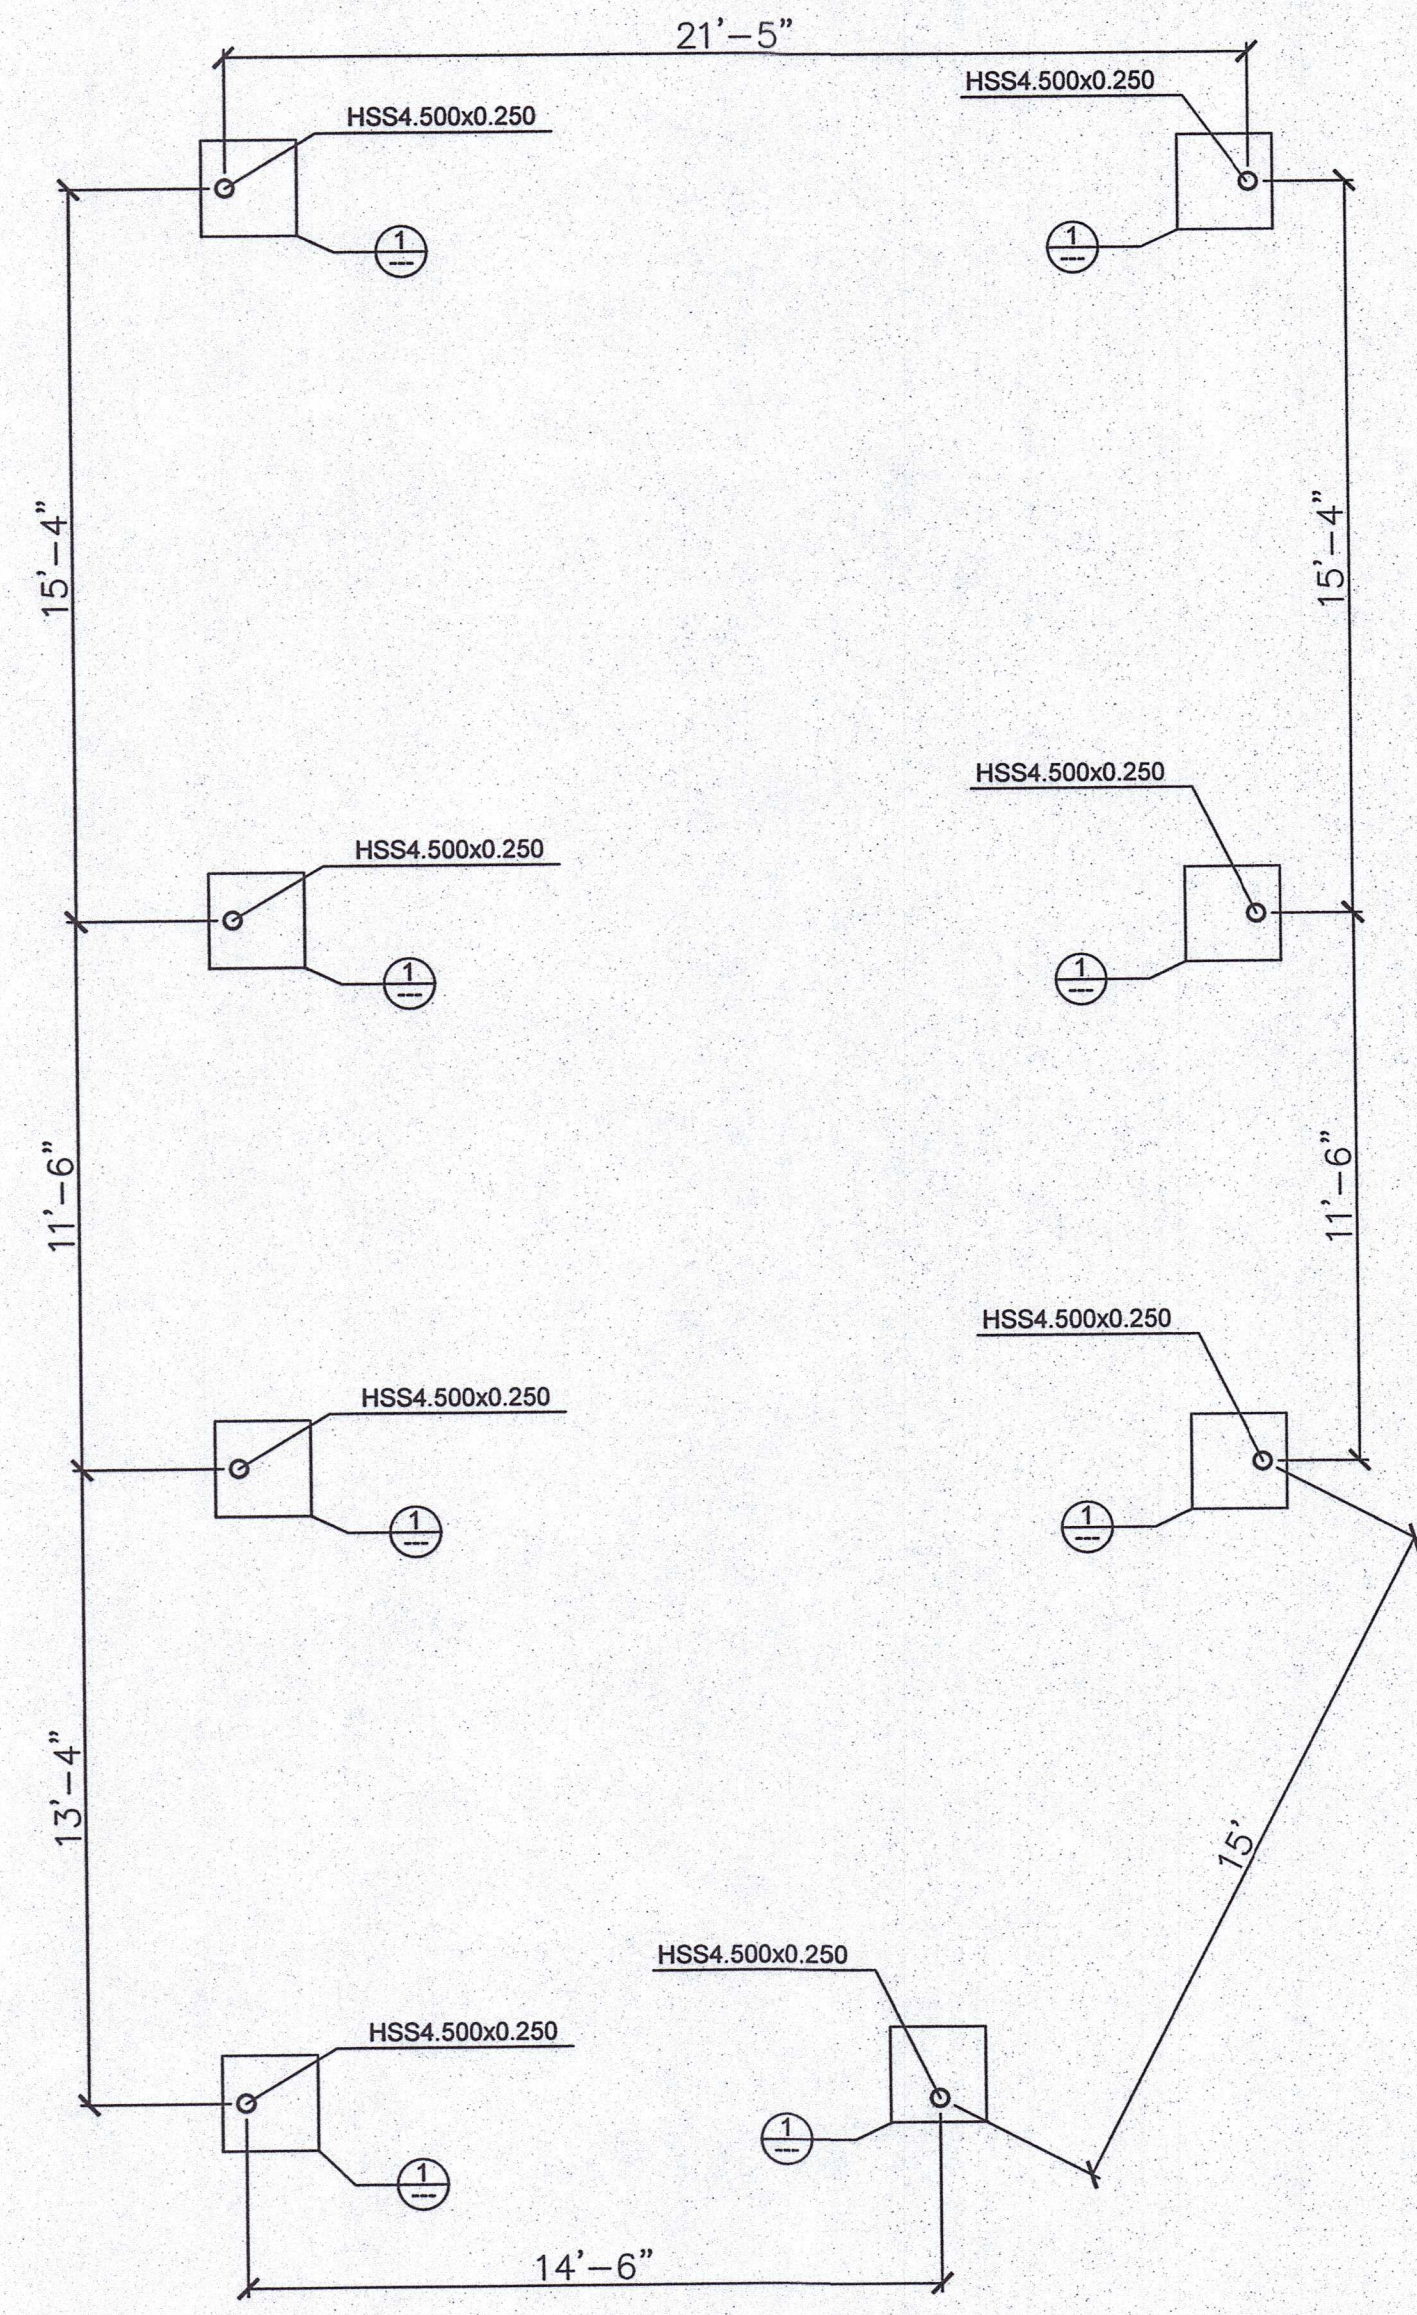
21'–5"

HSS4.500x0.250

HSS4.500x0.250

$\frac{1}{---}$

$\frac{1}{---}$

15'–4"

15'–4"

HSS4.500x0.250

HSS4.500x0.250

$\frac{1}{---}$

$\frac{1}{---}$

11'–6"

11'–6"

HSS4.500x0.250

HSS4.500x0.250

$\frac{1}{---}$

$\frac{1}{---}$

13'–4"

15'

HSS4.500x0.250

HSS4.500x0.250

$\frac{1}{---}$

$\frac{1}{---}$

14'–6"